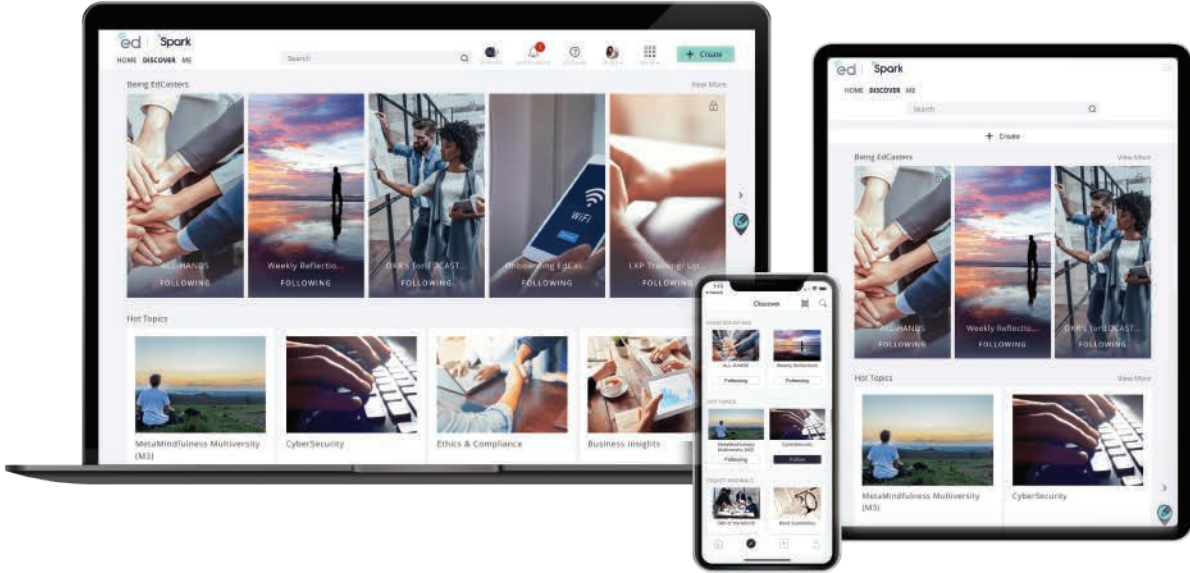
ed | Spark
HOME DISCOVER ME
Search
+ Create
Being EdCasters
View More
ALL-HANDS
FOLLOWING
Weekly Reflectio...
FOLLOWING
OKR's for EDCAST...
FOLLOWING
Onboarding EdCas...
FOLLOWING
LXP Training Up...
FOLLOWING
WIFI
Hot Topics
MetaMindfulness Multiversity (M3)
CyberSecurity
Ethics & Compliance
Business Insights

Discover
ALL-HANDS
Weekly Reflections
Following
Following
MetaMindfulness Multiversity (M3)
CyberSecurity
Following
Follow
Gift of the Month
Book Summary

ed | Spark
HOME DISCOVER ME
Search
+ Create
Being EdCasters
View More
ALL-HANDS
FOLLOWING
Weekly Reflectio...
FOLLOWING
OKR's for EDCAST...
FOLLOWING
Hot Topics
View More
MetaMindfulness Multiversity (M3)
CyberSecurity